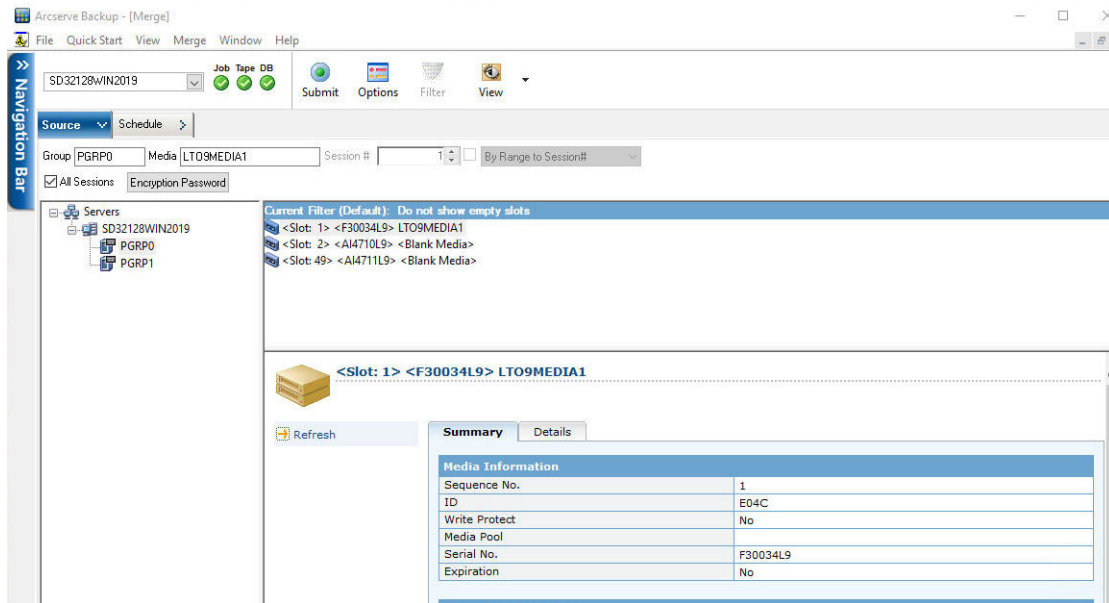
Arcserve Backup - [Merge]

File Quick Start View Merge Window Help

Navigation Bar

SD32128WIN2019

Job Tape DB

Submit Options Filter View

Source Schedule

Group PGRP0 Media LTO9MEDIA1 Session # 1 By Range to Session#

All Sessions Encryption Password

Servers
SD32128WIN2019
PGRP0
PGRP1

Current Filter (Default): Do not show empty slots
<Slot: 1> <F30034L9> LTO9MEDIA1
<Slot: 2> <AI4710L9> <Blank Media>
<Slot: 49> <AI4711L9> <Blank Media>

<Slot: 1> <F30034L9> LTO9MEDIA1

Refresh

Summary Details

| Media Information | |
|---|---|
| Sequence No. | 1 |
| ID | E04C |
| Write Protect | No |
| Media Pool | |
| Serial No. | F30034L9 |
| Expiration | No |